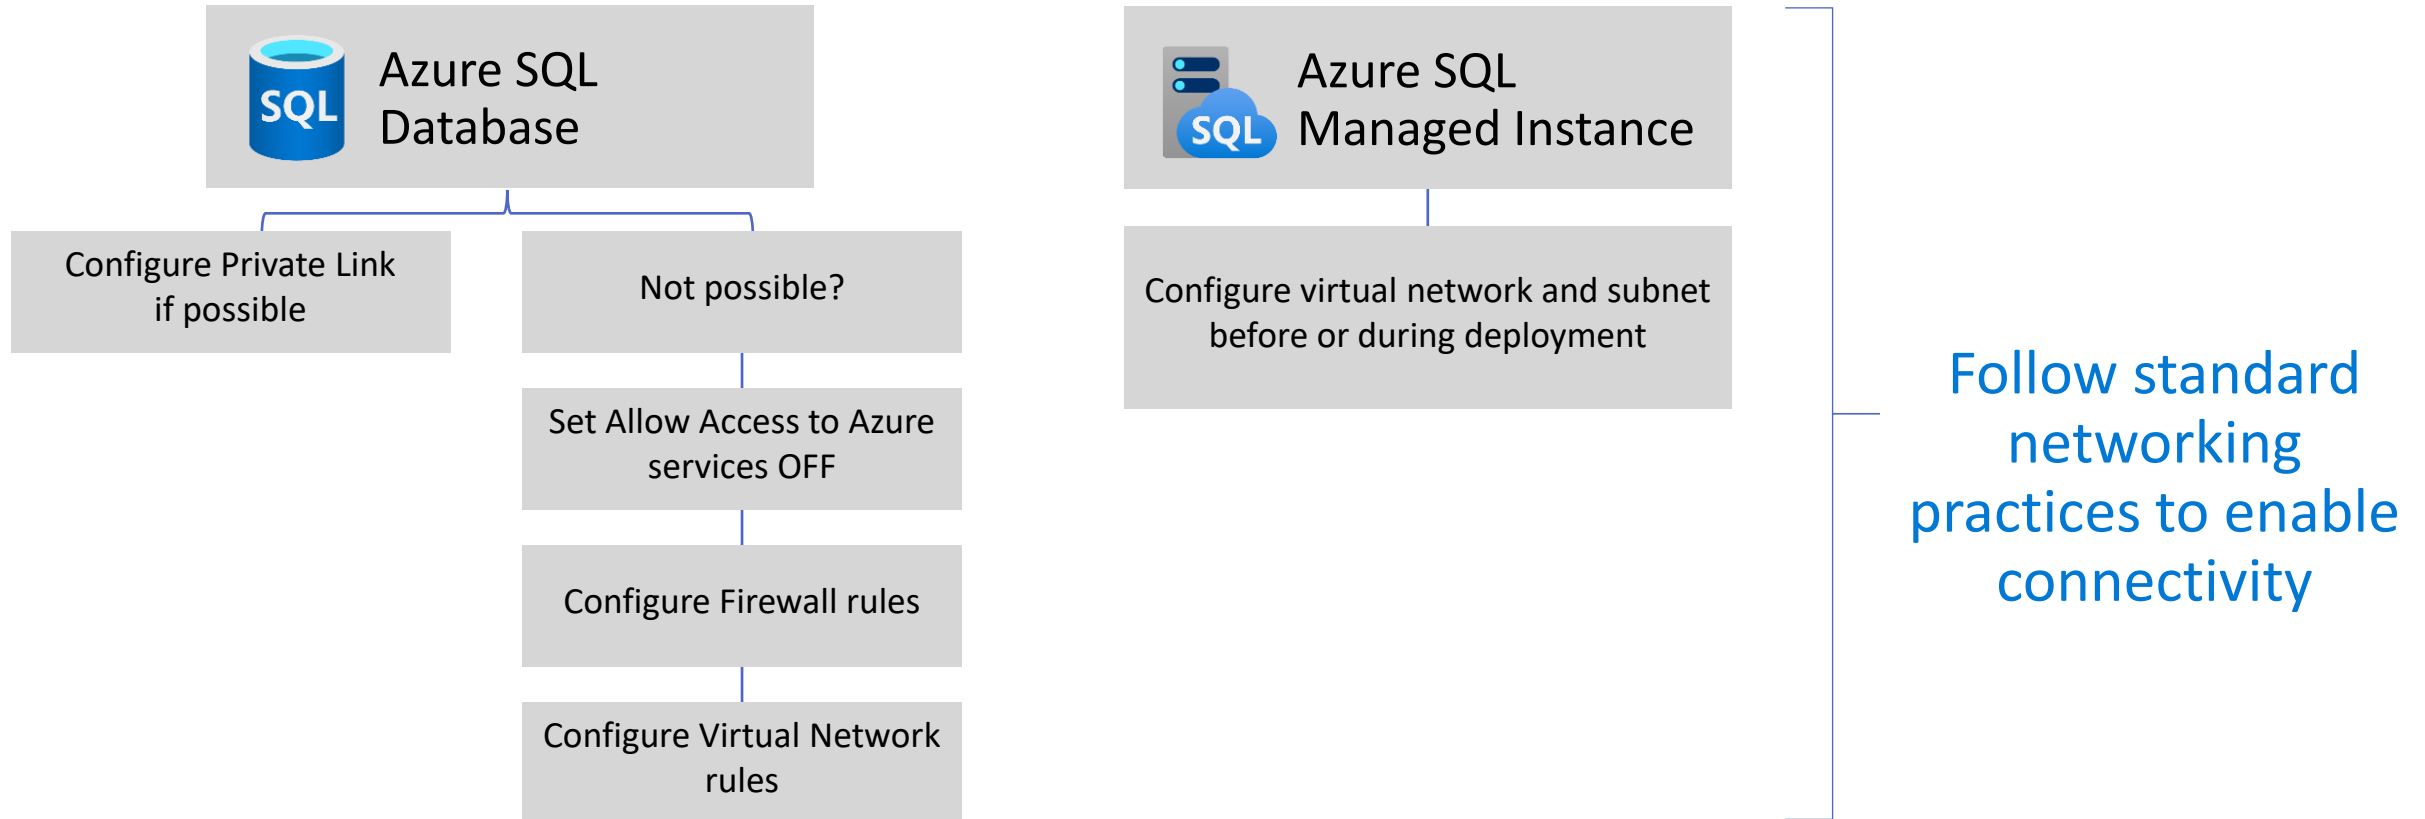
SQL

Azure SQL Database

Configure Private Link if possible

Not possible?

Set Allow Access to Azure services OFF

Configure Firewall rules

Configure Virtual Network rules

SQL

Azure SQL Managed Instance

Configure virtual network and subnet before or during deployment

Follow standard networking practices to enable connectivity